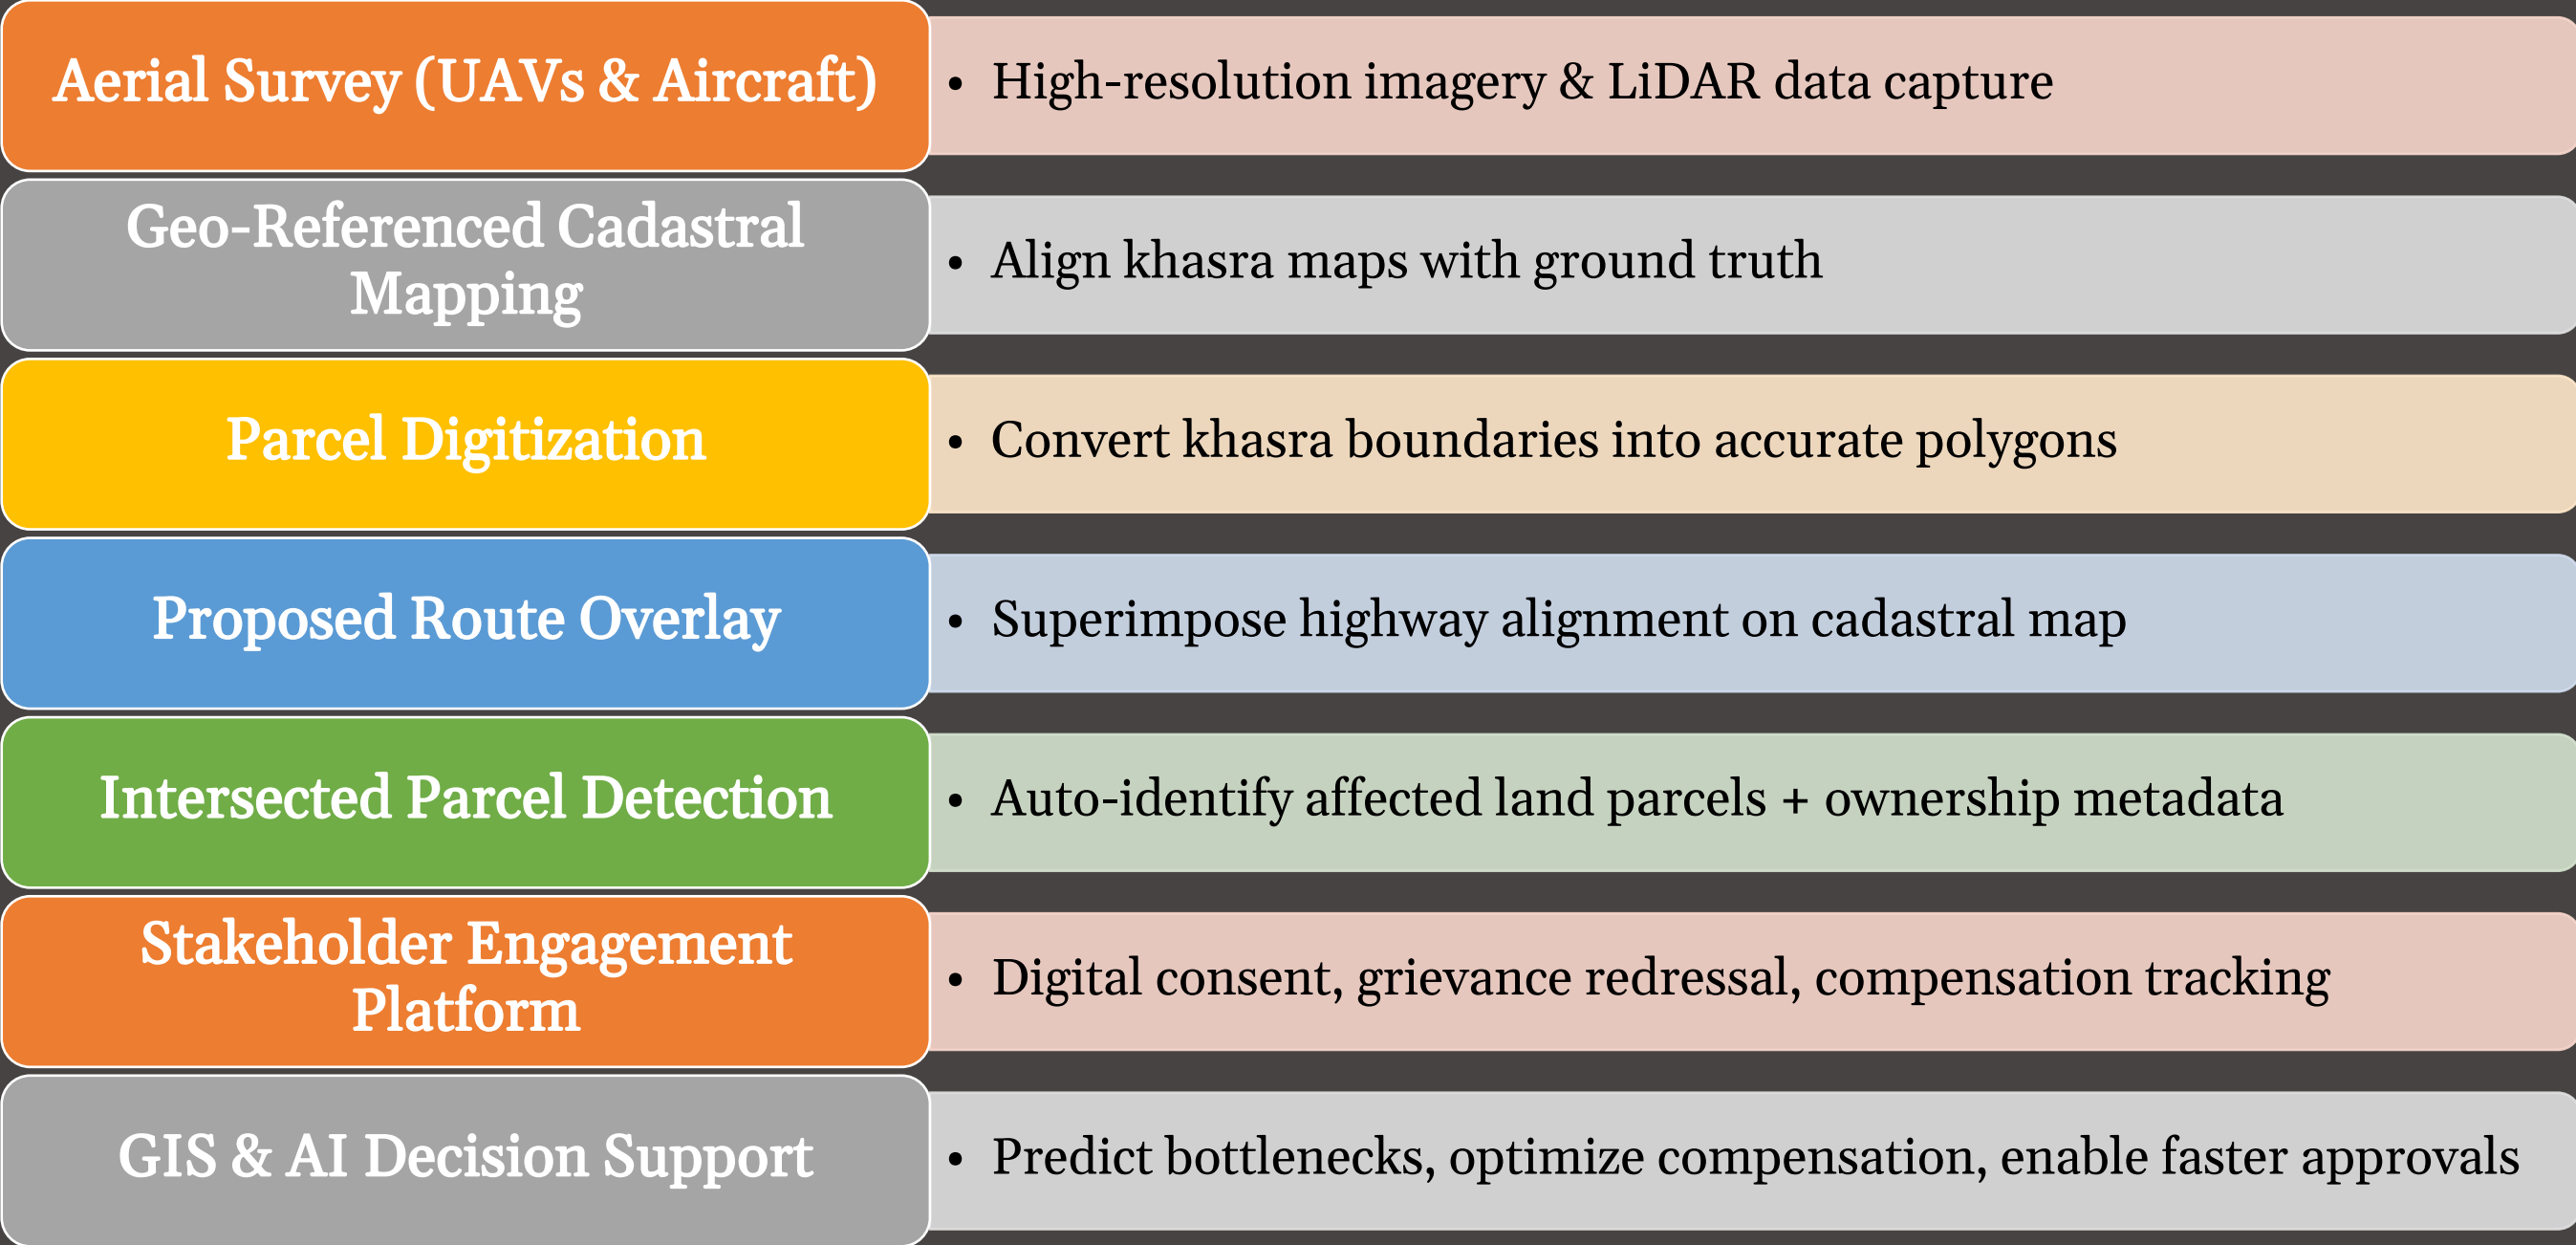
Aerial Survey (UAVs & Aircraft)

• High-resolution imagery & LiDAR data capture

Geo-Referenced Cadastral Mapping

• Align khasra maps with ground truth

Parcel Digitization

• Convert khasra boundaries into accurate polygons

Proposed Route Overlay

• Superimpose highway alignment on cadastral map

Intersected Parcel Detection

• Auto-identify affected land parcels + ownership metadata

Stakeholder Engagement Platform

• Digital consent, grievance redressal, compensation tracking

GIS & AI Decision Support

• Predict bottlenecks, optimize compensation, enable faster approvals